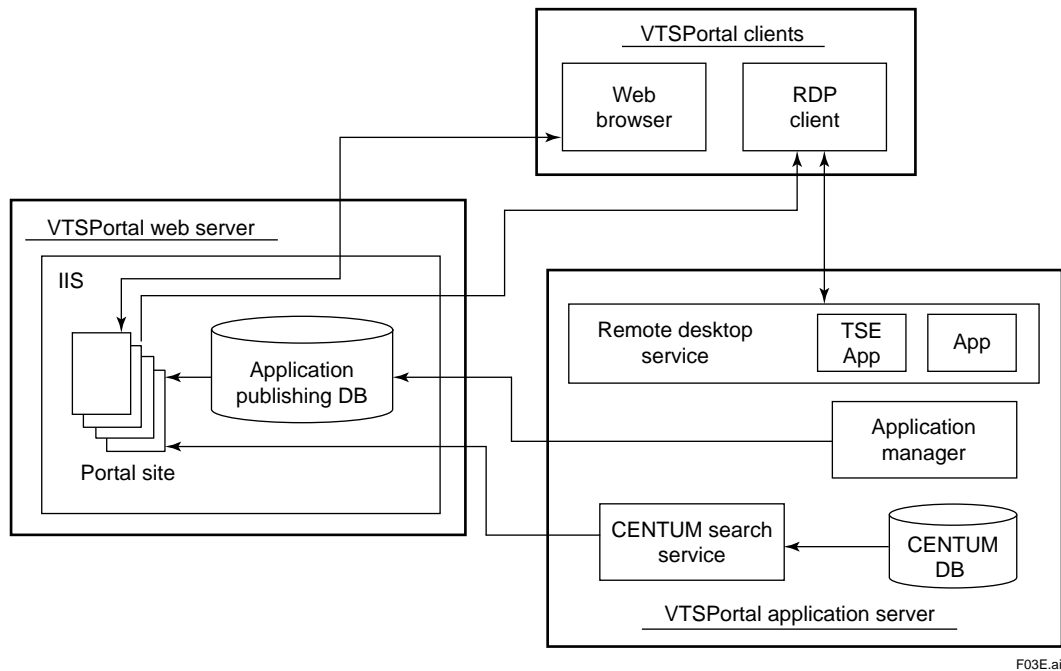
VTSPortal clients

Web browser

RDP client

VTSPortal web server

IIS

Application publishing DB

Portal site

Remote desktop service

TSE App

App

Application manager

CENTUM search service

CENTUM DB

VTSPortal application server

F03E.ai